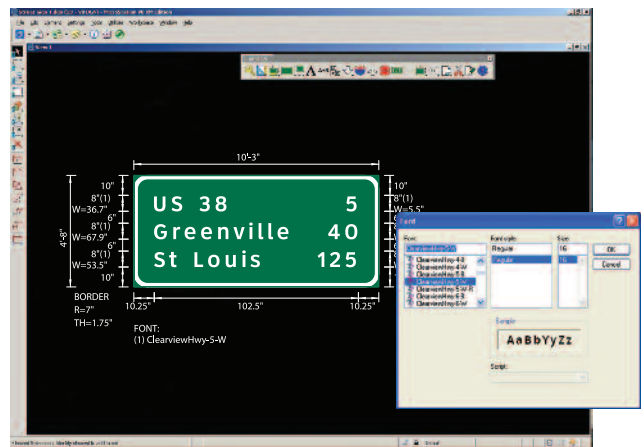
US 38 5
Greenville 40
St Louis 125

10'-3"
10"
8"(1)
W=36.7"
6"
8"(1)
W=67.9"
6"
8"(1)
W=53.5"
10"
4'-8"
10"
8"(1)
W=5.5"
10.25"
102.5"
10.25"
BORDER
R=7"
TH=1.75"
FONT:
(1) ClearviewHwy-5-W

Font
Font:
Font style:
Size:
ClearviewHwy-5-W
Regular
16
ClearviewHwy-4-B
ClearviewHwy-4-W
ClearviewHwy-5-B
ClearviewHwy-5-W
ClearviewHwy-5-W-R
ClearviewHwy-6-B
ClearviewHwy-6-W
Regular
16
OK
Cancel
Sample
AaBbYyZz
Script: